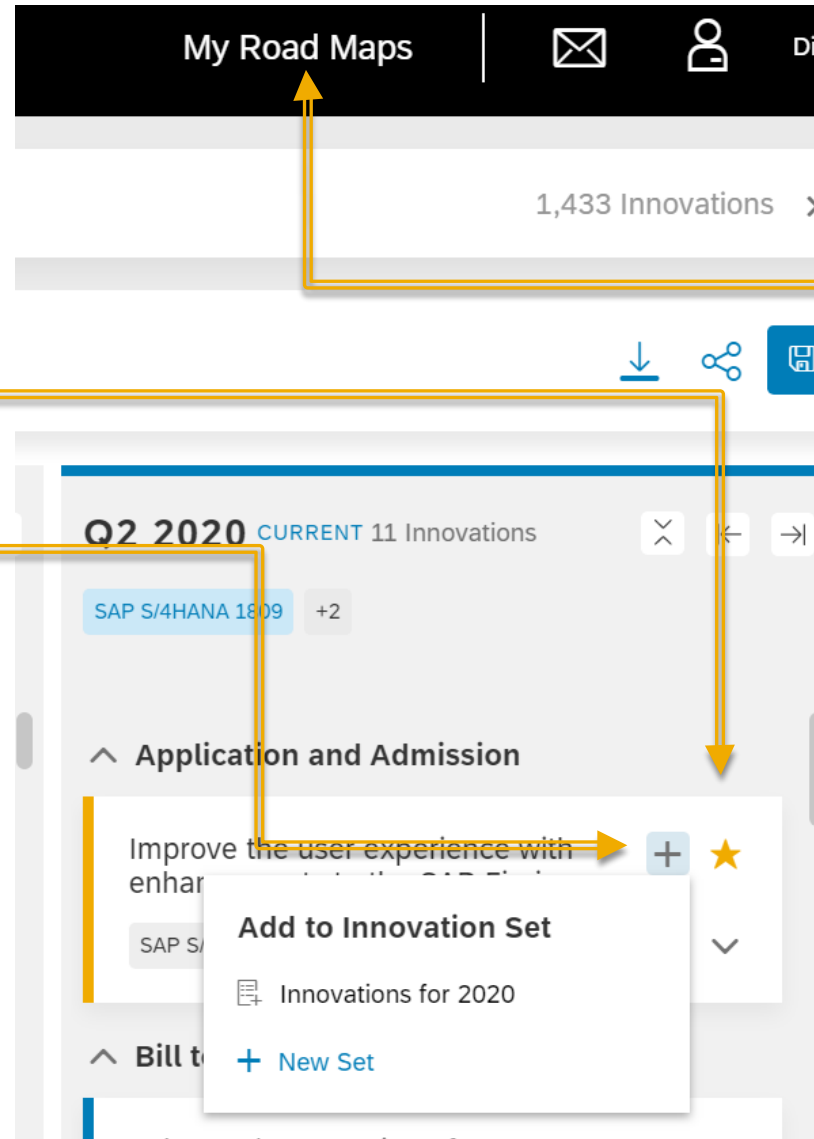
My Road Maps

Di

1,433 Innovations

Q2 2020 CURRENT 11 Innovations

SAP S/4HANA 1809 +2

Application and Admission

Improve the user experience with enhan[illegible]

SAP S/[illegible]

Add to Innovation Set

Innovations for 2020

+ New Set

Bill t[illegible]